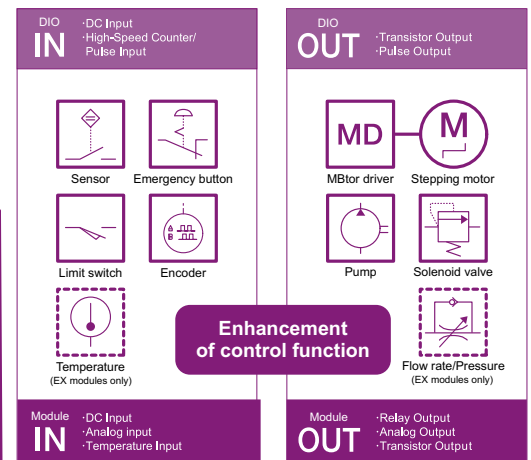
DIO
IN
·DC Input
·High-Speed Counter/ Pulse Input

Sensor
Emergency button
Limit switch
Encoder
Temperature
(EX modules only)

DIO
OUT
·Transistor Output
·Pulse Output

MD
MBtor driver
M
Stepping motor
Pump
Solenoid valve
Flow rate/Pressure
(EX modules only)

Enhancement of control function

Module
IN
·DC Input
·Analog input
·Temperature Input

Module
OUT
·Relay Output
·Analog Output
·Transistor Output